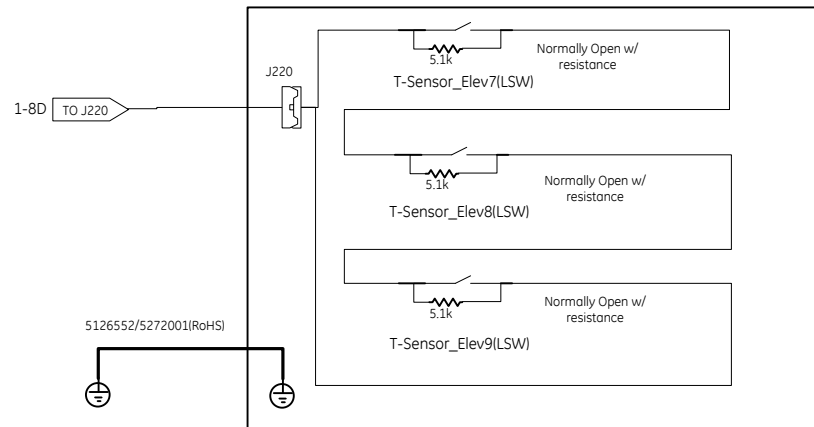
5.1k
Normally Open w/ resistance
T-Sensor_Elev7(LSW)

J220
1-8D
TO J220

5.1k
Normally Open w/ resistance
T-Sensor_Elev8(LSW)

5.1k
Normally Open w/ resistance
T-Sensor_Elev9(LSW)

5126552/5272001(RoHS)